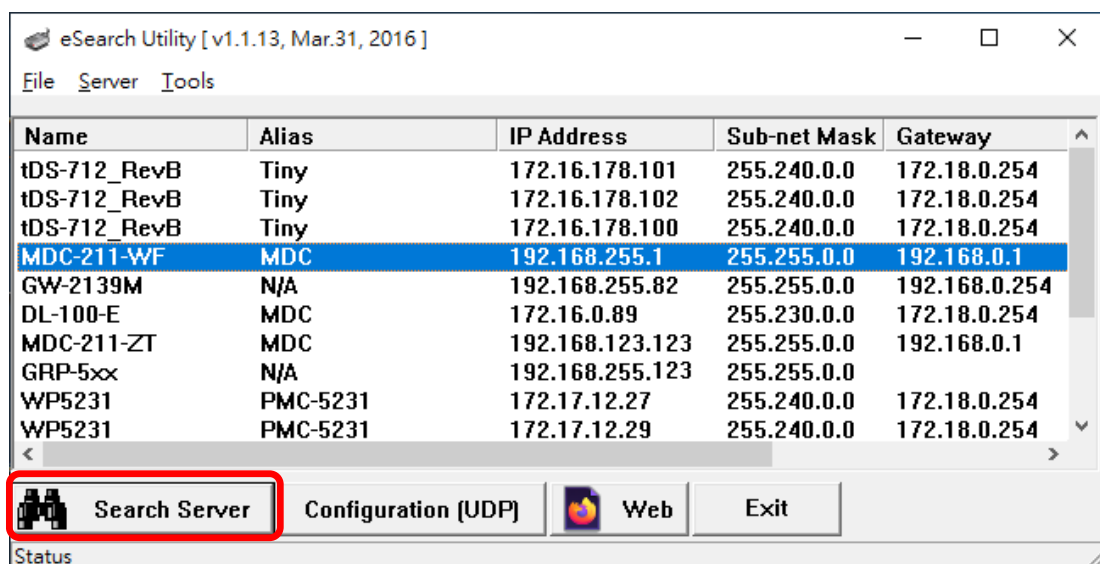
eSearch Utility [ v1.1.13, Mar.31, 2016 ]

File Server Tools

| Name | Alias | IP Address | Sub-net Mask | Gateway |
|---|---|---|---|---|
| tDS-712_RevB | Tiny | 172.16.178.101 | 255.240.0.0 | 172.18.0.254 |
| tDS-712_RevB | Tiny | 172.16.178.102 | 255.240.0.0 | 172.18.0.254 |
| tDS-712_RevB | Tiny | 172.16.178.100 | 255.240.0.0 | 172.18.0.254 |
| MDC-211-WF | MDC | 192.168.255.1 | 255.255.0.0 | 192.168.0.1 |
| GW-2139M | N/A | 192.168.255.82 | 255.255.0.0 | 192.168.0.254 |
| DL-100-E | MDC | 172.16.0.89 | 255.230.0.0 | 172.18.0.254 |
| MDC-211-ZT | MDC | 192.168.123.123 | 255.255.0.0 | 192.168.0.1 |
| GRP-5xx | N/A | 192.168.255.123 | 255.255.0.0 | |
| WP5231 | PMC-5231 | 172.17.12.27 | 255.240.0.0 | 172.18.0.254 |
| WP5231 | PMC-5231 | 172.17.12.29 | 255.240.0.0 | 172.18.0.254 |

Search Server
Configuration (UDP)
Web
Exit

Status